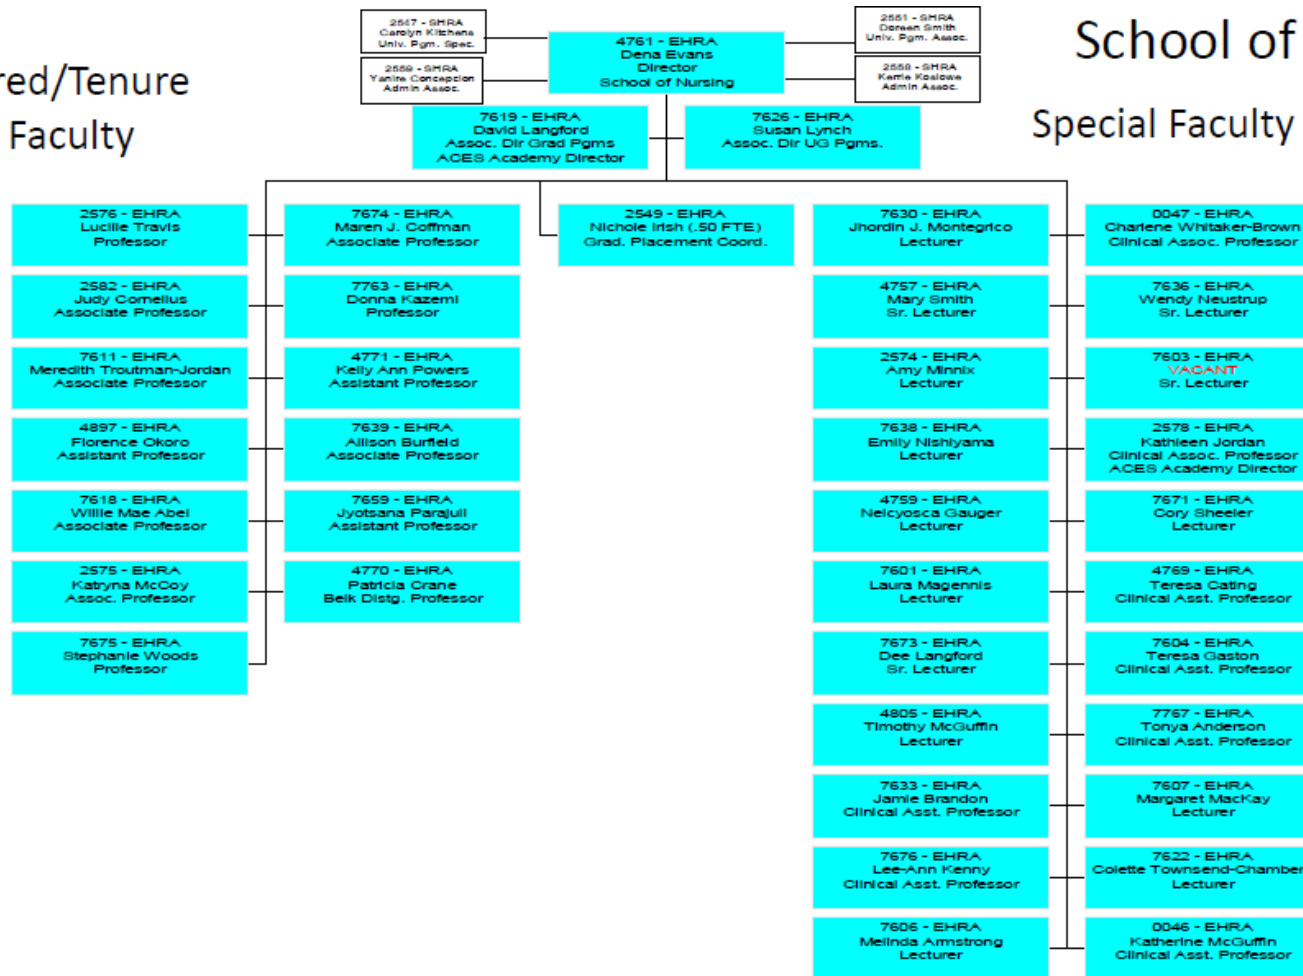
red/Tenure
Faculty

School of

Special Faculty

2547 - SHRA
Carolyn Kitchens
Univ. Pgm. Spec.

2559 - SHRA
Yanira Concepcion
Admin Assoc.

4761 - EHRA
Dena Evans
Director
School of Nursing

2551 - SHRA
Doreen Smith
Univ. Pgm. Assoc.

2558 - SHRA
Kerrie Koslowe
Admin Assoc.

7619 - EHRA
David Langford
Assoc. Dir Grad Pgms
ACES Academy Director

7626 - EHRA
Susan Lynch
Assoc. Dir UG Pgms.

2576 - EHRA
Lucille Travis
Professor

2582 - EHRA
Judy Cornelius
Associate Professor

7611 - EHRA
Meredith Troutman-Jordan
Associate Professor

4897 - EHRA
Florence Okoro
Assistant Professor

7618 - EHRA
Willie Mae Abel
Associate Professor

2575 - EHRA
Katryna McCoy
Assoc. Professor

7675 - EHRA
Stephanie Woods
Professor

7674 - EHRA
Maren J. Coffman
Associate Professor

7763 - EHRA
Donna Kazemi
Professor

4771 - EHRA
Kelly Ann Powers
Assistant Professor

7639 - EHRA
Allison Burfield
Associate Professor

7659 - EHRA
Jyotsana Parajuli
Assistant Professor

4770 - EHRA
Patricia Crane
Belk Distg. Professor

2549 - EHRA
Nichole Irish (.50 FTE)
Grad. Placement Coord.

7630 - EHRA
Jhordin J. Montegrico
Lecturer

4757 - EHRA
Mary Smith
Sr. Lecturer

2574 - EHRA
Amy Minnix
Lecturer

7638 - EHRA
Emily Nishiyama
Lecturer

4759 - EHRA
Nelcyosca Gauger
Lecturer

7601 - EHRA
Laura Magennis
Lecturer

7673 - EHRA
Dee Langford
Sr. Lecturer

4805 - EHRA
Timothy McGuffin
Lecturer

7633 - EHRA
Jamie Brandon
Clinical Asst. Professor

7676 - EHRA
Lee-Ann Kenny
Clinical Asst. Professor

7606 - EHRA
Melinda Armstrong
Lecturer

0047 - EHRA
Charlene Whitaker-Brown
Clinical Assoc. Professor

7636 - EHRA
Wendy Neustrup
Sr. Lecturer

7603 - EHRA
VACANT
Sr. Lecturer

2578 - EHRA
Kathleen Jordan
Clinical Assoc. Professor
ACES Academy Director

7671 - EHRA
Cory Sheeler
Lecturer

4769 - EHRA
Teresa Cating
Clinical Asst. Professor

7604 - EHRA
Teresa Gaston
Clinical Asst. Professor

7767 - EHRA
Tonya Anderson
Clinical Asst. Professor

7607 - EHRA
Margaret MacKay
Lecturer

7622 - EHRA
Colette Townsend-Chamber
Lecturer

0046 - EHRA
Katherine McGuffin
Clinical Asst. Professor